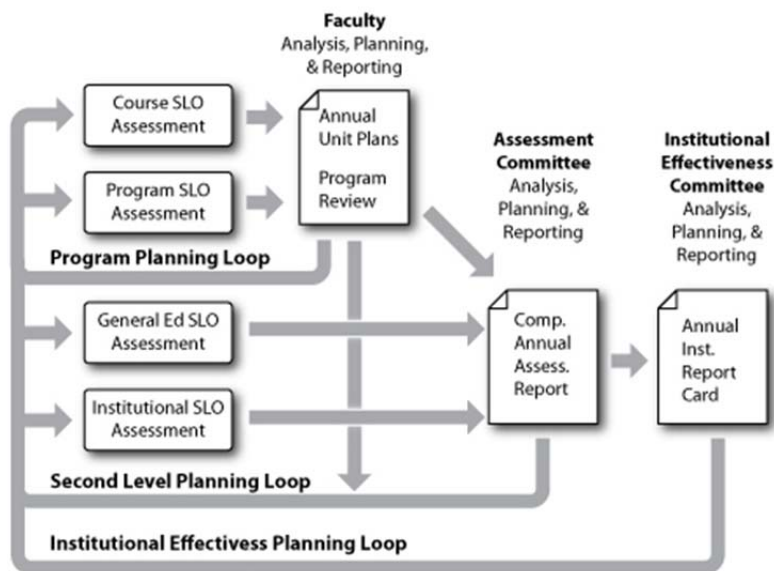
Faculty
Analysis, Planning, & Reporting

Course SLO Assessment

Program SLO Assessment

Annual Unit Plans

Program Review

Program Planning Loop

Assessment Committee
Analysis, Planning, & Reporting

Institutional Effectiveness Committee
Analysis, Planning, & Reporting

General Ed SLO Assessment

Institutional SLO Assessment

Comp. Annual Assess. Report

Annual Inst. Report Card

Second Level Planning Loop

Institutional Effectivess Planning Loop